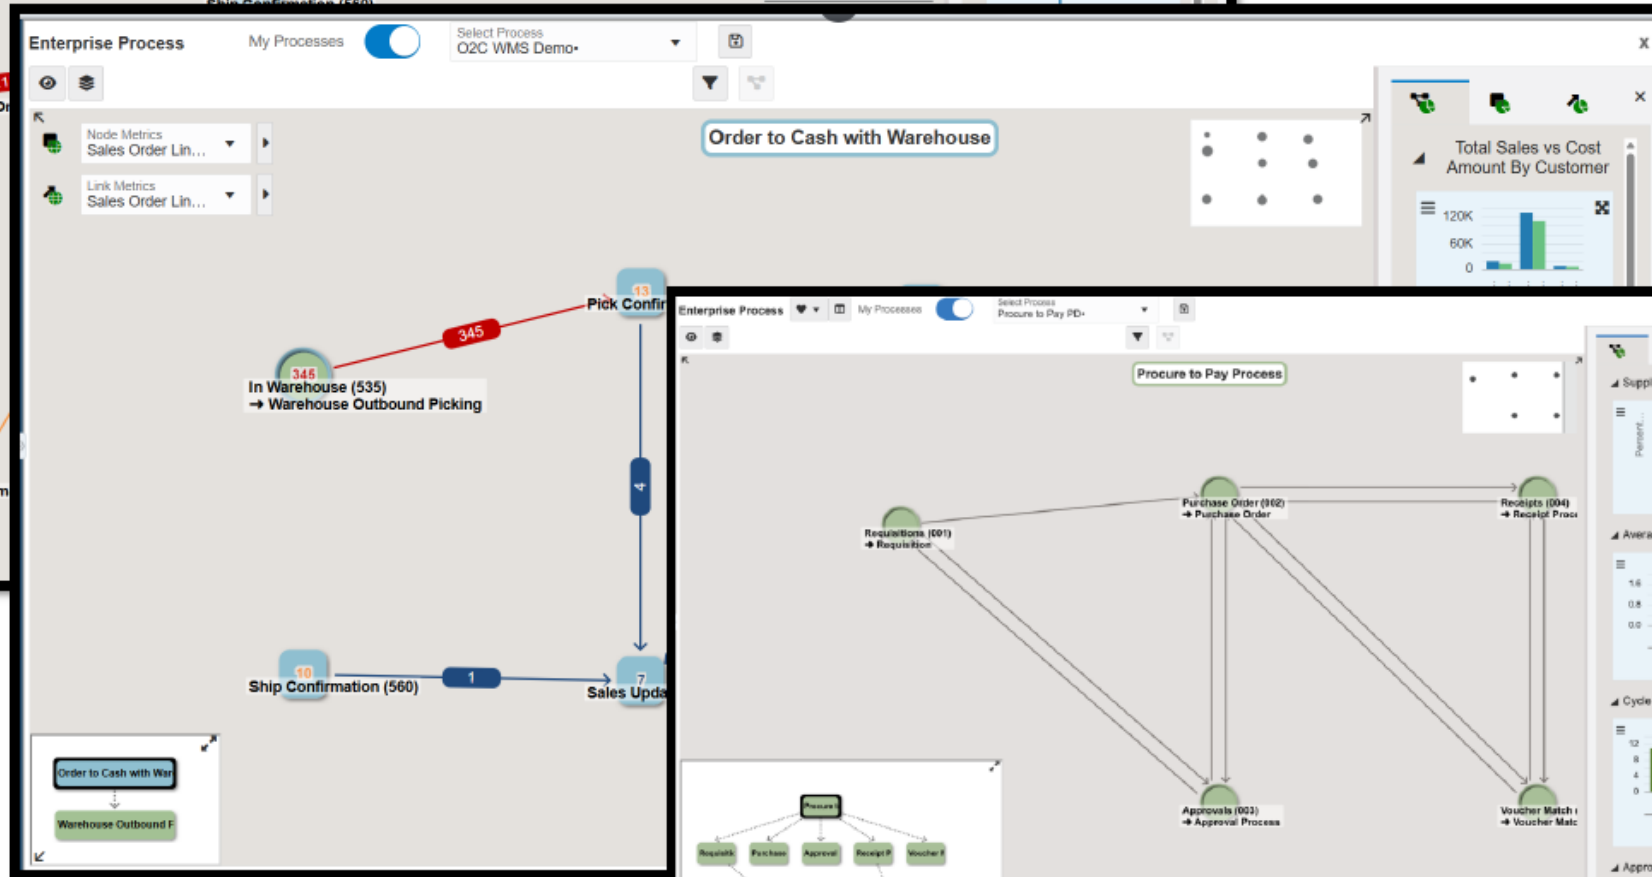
Enterprise Process
My Processes
Select Process
O2C WMS Demo•

Node Metrics
Sales Order Lin...
Link Metrics
Sales Order Lin...

Order to Cash with Warehouse

Total Sales vs Cost Amount By Customer
120K
60K
0

345
346
In Warehouse (535)
➔ Warehouse Outbound Picking
13
Pick Confir
4
10
Ship Confirmation (560)
1
7
Sales Upda

Order to Cash with War
Warehouse Outbound F

Enterprise Process
My Processes
Select Process
Procure to Pay PD•

Procure to Pay Process

Requisitions (001)
➔ Requisition
Purchase Order (002)
➔ Purchase Order
Receipts (004)
➔ Receipt Proc
Approvals (003)
➔ Approval Process
Voucher Match
➔ Voucher Matc

Procure
Requisitio
Purchase
Approval
Receipt P
Voucher I

Suppl
Percent
Avera
1.6
0.8
0.0
Cycle
12
8
4
0
Appro